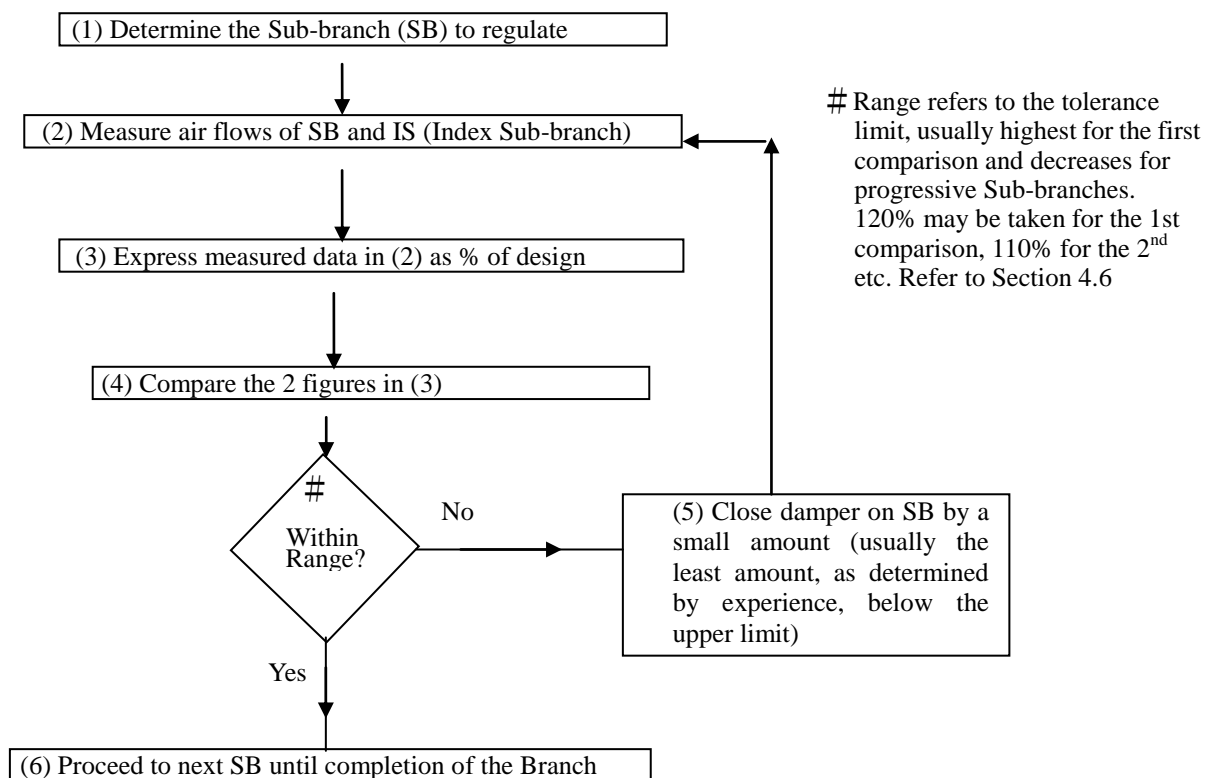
(1) Determine the Sub-branch (SB) to regulate

(2) Measure air flows of SB and IS (Index Sub-branch)

(3) Express measured data in (2) as % of design

(4) Compare the 2 figures in (3)

#

Within Range?

No

(5) Close damper on SB by a small amount (usually the least amount, as determined by experience, below the upper limit)

Yes

(6) Proceed to next SB until completion of the Branch

# Range refers to the tolerance limit, usually highest for the first comparison and decreases for progressive Sub-branches. 120% may be taken for the 1st comparison, 110% for the 2$^{nd}$ etc. Refer to Section 4.6